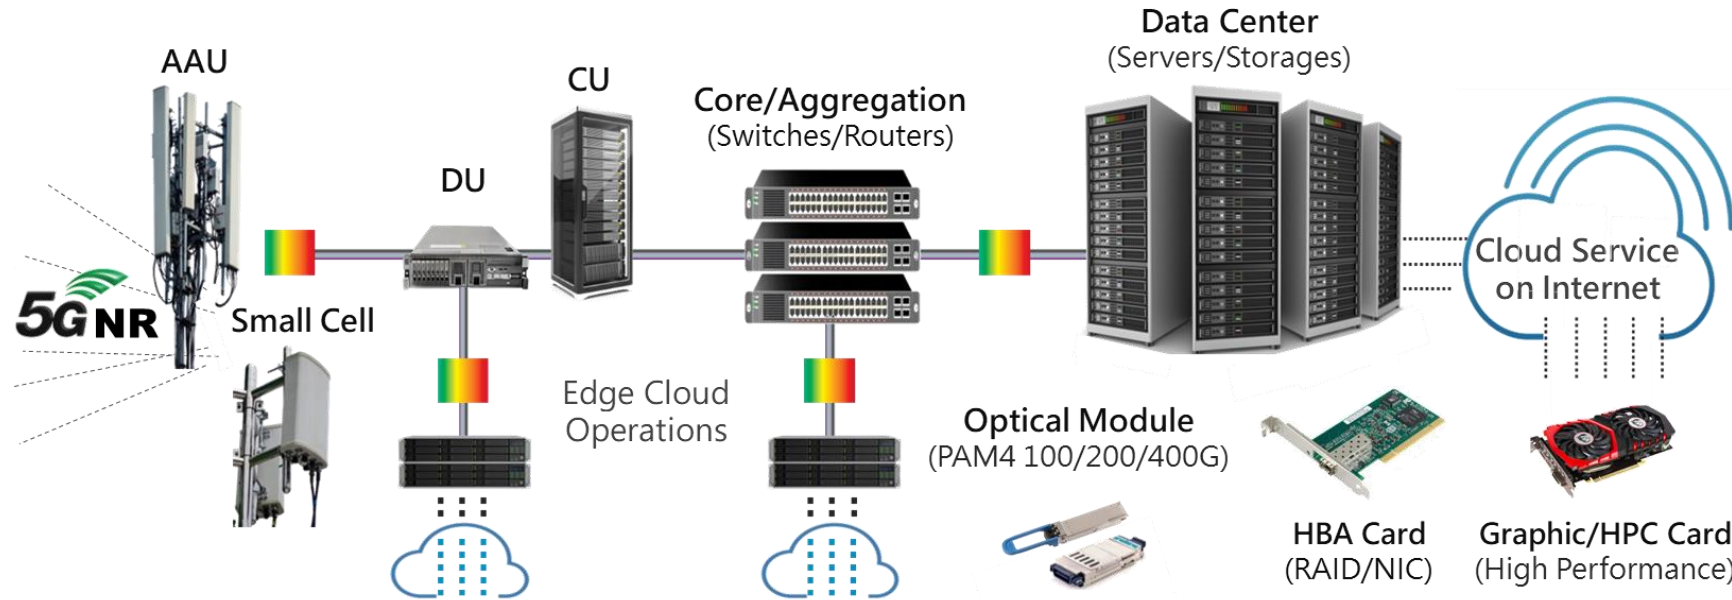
AAU

5G NR

Small Cell

DU

CU

Core/Aggregation
(Switches/Routers)

Edge Cloud
Operations

Data Center
(Servers/Storages)

Cloud Service
on Internet

Optical Module
(PAM4 100/200/400G)

HBA Card
(RAID/NIC)

Graphic/HPC Card
(High Performance)